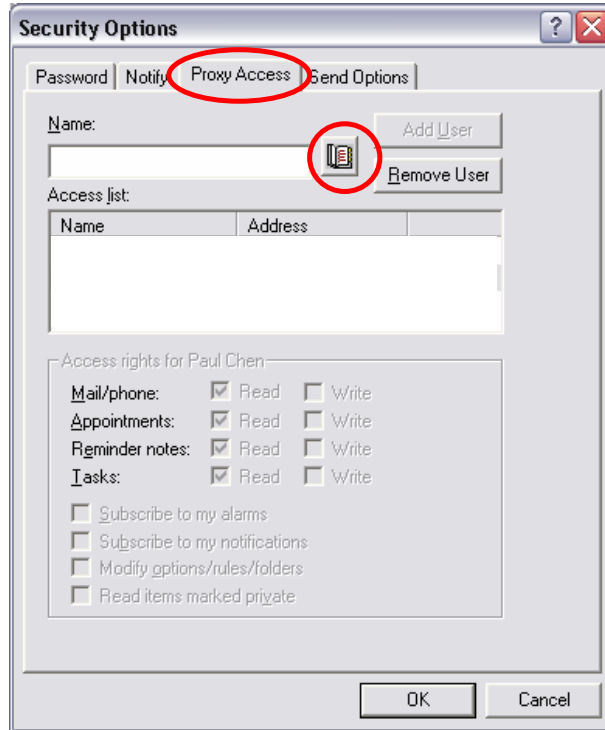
Security Options

Password | Notify | Proxy Access | Send Options

Name:

Add User

Remove User

Access list:

| Name | Address |
|---|---|

Access rights for Paul Chen

Mail/phone: Read Write
Appointments: Read Write
Reminder notes: Read Write
Tasks: Read Write

Subscribe to my alarms
Subscribe to my notifications
Modify options/rules/folders
Read items marked private

OK
Cancel